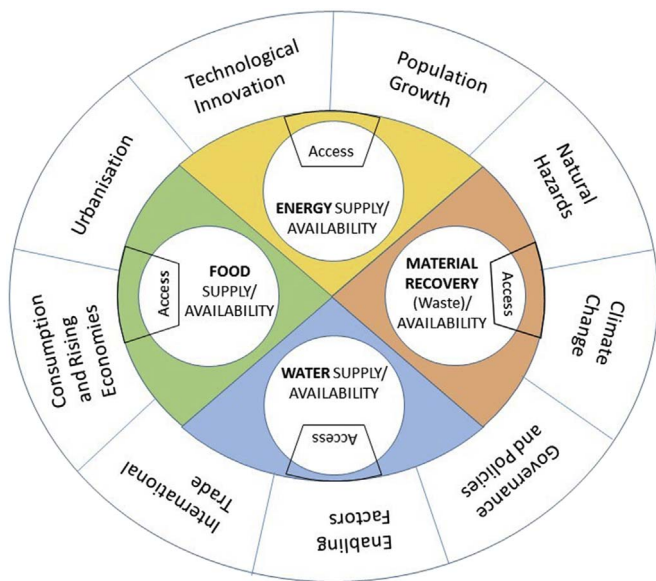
Technological Innovation

Population Growth

Natural Hazards

Climate Change

Governance and Policies

Enabling Factors

International Trade

Consumption and Rising Economies

Urbanisation

Access

ENERGY SUPPLY/ AVAILABILITY

Access

MATERIAL RECOVERY (Waste)/ AVAILABILITY

Access

WATER SUPPLY/ AVAILABILITY

Access

FOOD SUPPLY/ AVAILABILITY